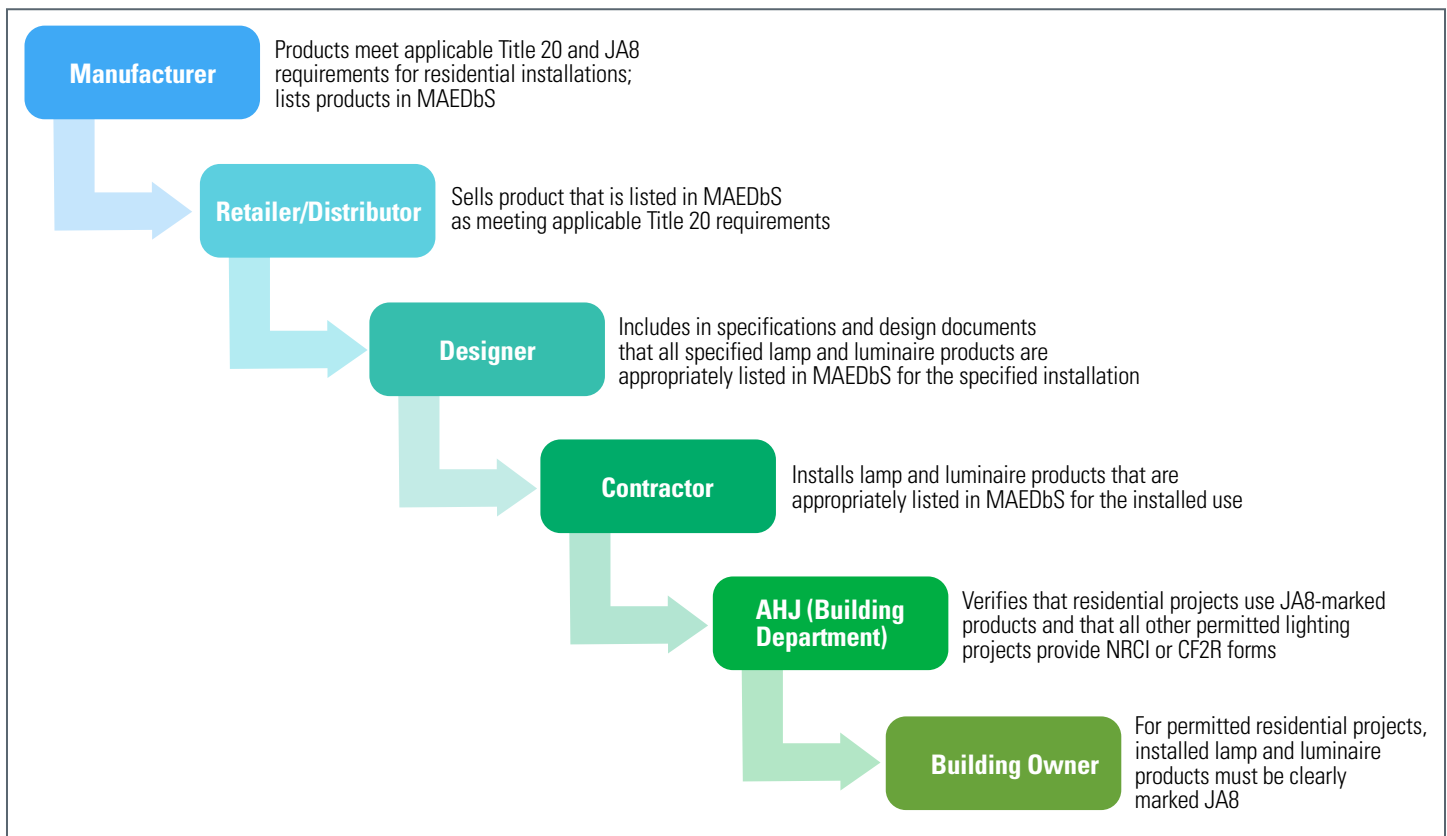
Manufacturer

Products meet applicable Title 20 and JA8 requirements for residential installations; lists products in MAEDbS

Retailer/Distributor

Sells product that is listed in MAEDbS as meeting applicable Title 20 requirements

Designer

Includes in specifications and design documents that all specified lamp and luminaire products are appropriately listed in MAEDbS for the specified installation

Contractor

Installs lamp and luminaire products that are appropriately listed in MAEDbS for the installed use

AHJ (Building Department)

Verifies that residential projects use JA8-marked products and that all other permitted lighting projects provide NRCI or CF2R forms

Building Owner

For permitted residential projects, installed lamp and luminaire products must be clearly marked JA8